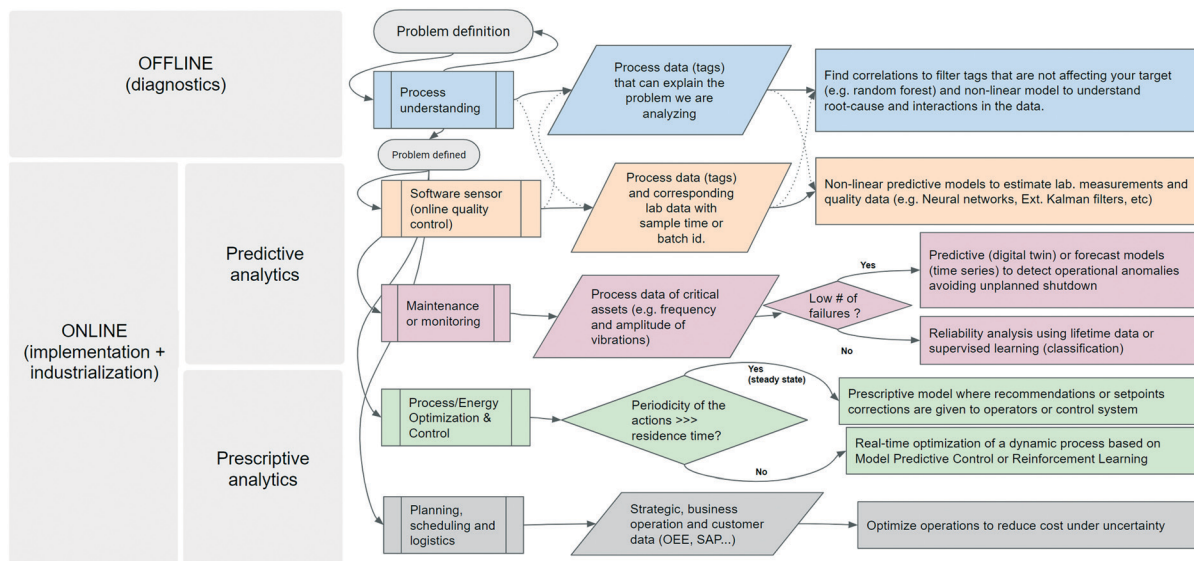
OFFLINE
(diagnostics)

ONLINE
(implementation +
industrialization)

Predictive
analytics

Prescriptive
analytics

Problem definition

Process understanding

Problem defined

Software sensor (online quality control)

Maintenance or monitoring

Process/Energy Optimization & Control

Planning, scheduling and logistics

Process data (tags) that can explain the problem we are analyzing

Process data (tags) and corresponding lab data with sample time or batch id.

Process data of critical assets (e.g. frequency and amplitude of vibrations)

Low # of failures ?

Yes

No

Periodicity of the actions >>> residence time?

Yes
(steady state)

No

Strategic, business operation and customer data (OEE, SAP...)

Find correlations to filter tags that are not affecting your target (e.g. random forest) and non-linear model to understand root-cause and interactions in the data.

Non-linear predictive models to estimate lab. measurements and quality data (e.g. Neural networks, Ext. Kalman filters, etc)

Predictive (digital twin) or forecast models (time series) to detect operational anomalies avoiding unplanned shutdown

Reliability analysis using lifetime data or supervised learning (classification)

Prescriptive model where recommendations or setpoints corrections are given to operators or control system

Real-time optimization of a dynamic process based on Model Predictive Control or Reinforcement Learning

Optimize operations to reduce cost under uncertainty